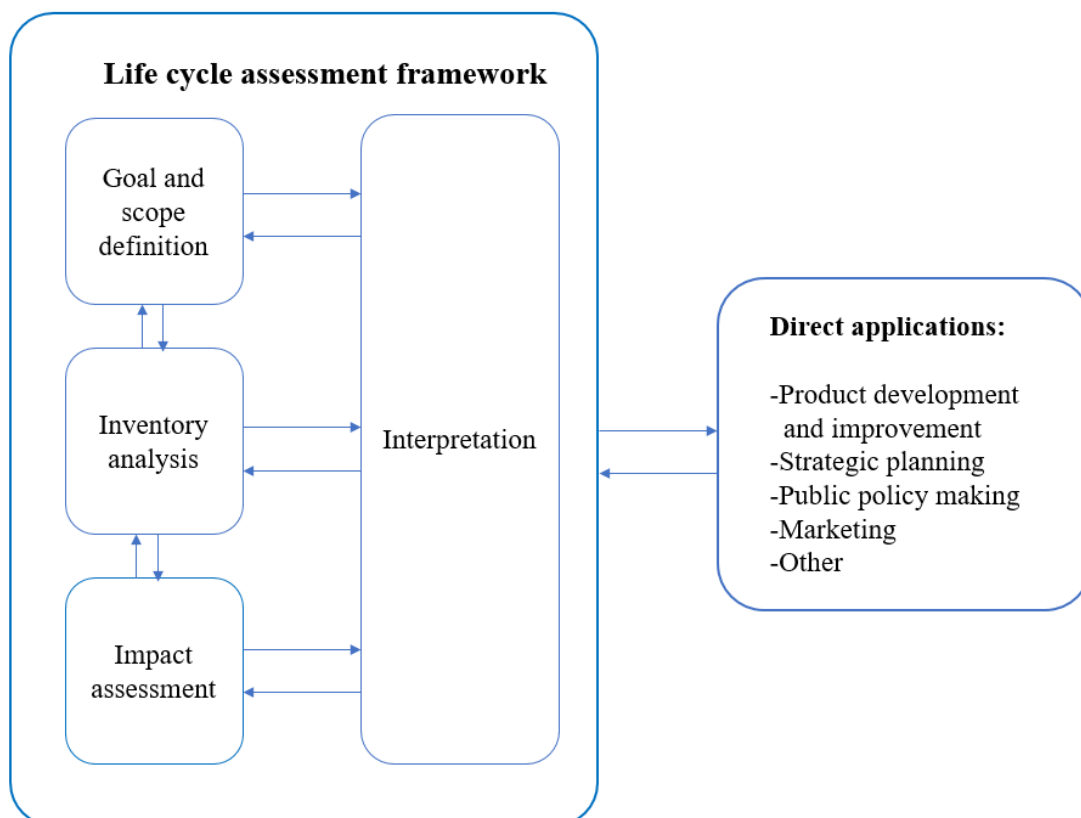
Life cycle assessment framework

Goal and scope definition

Inventory analysis

Impact assessment

Interpretation

Direct applications:

-Product development and improvement
-Strategic planning
-Public policy making
-Marketing
-Other